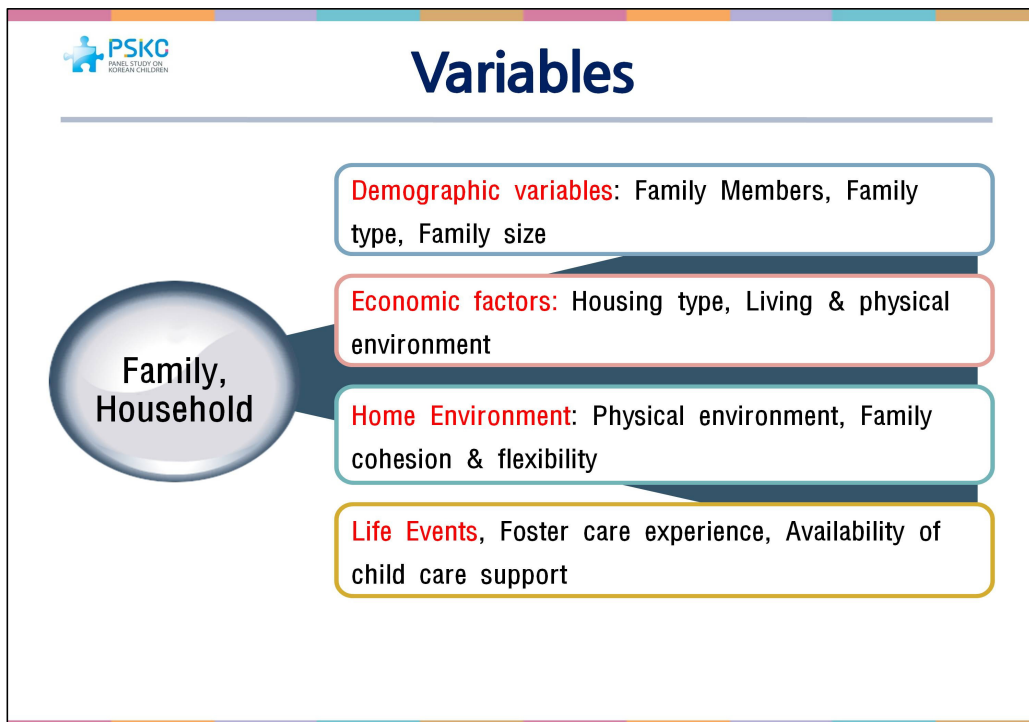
PSKC
PANEL STUDY ON KOREAN CHILDREN

Variables

Family, Household

Demographic variables: Family Members, Family type, Family size

Economic factors: Housing type, Living & physical environment

Home Environment: Physical environment, Family cohesion & flexibility

Life Events, Foster care experience, Availability of child care support